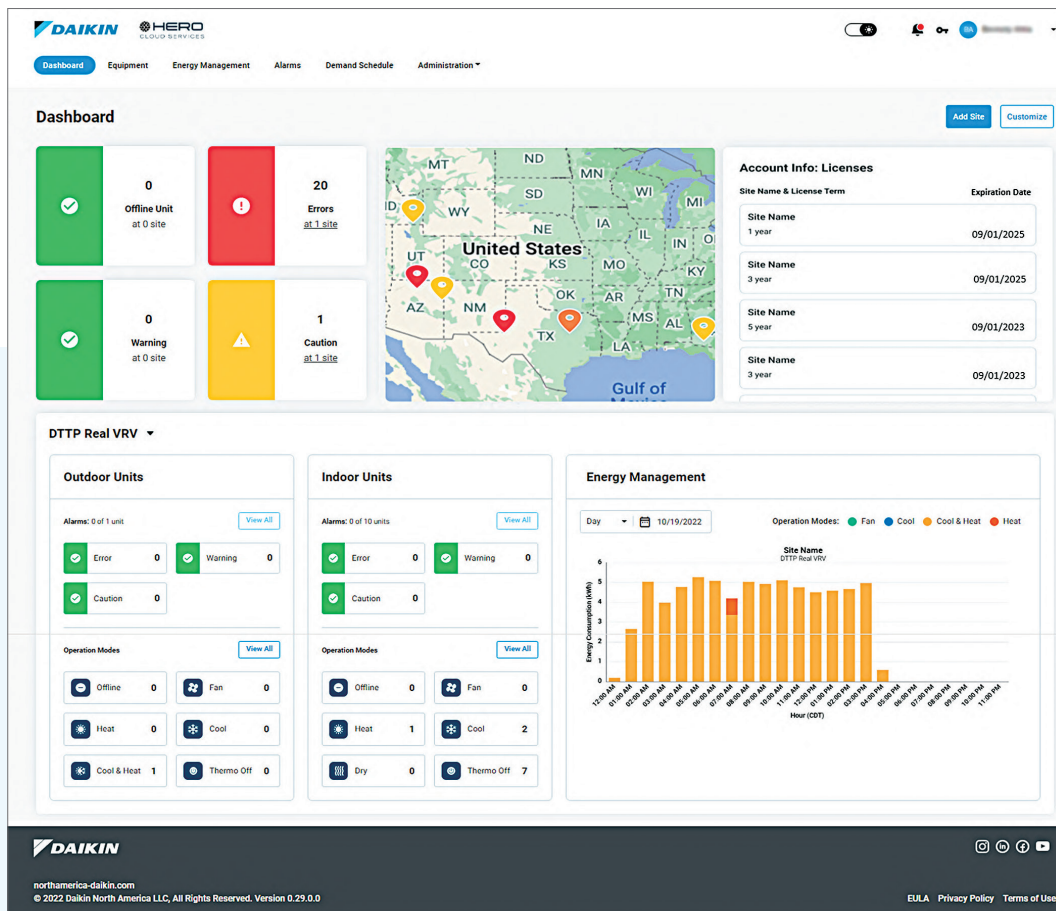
DAIKIN HERO CLOUD SERVICES

BA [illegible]

Dashboard Equipment Energy Management Alarms Demand Schedule Administration

Dashboard

Add Site Customize

0
Offline Unit
at 0 site

20
Errors
at 1 site

0
Warning
at 0 site

1
Caution
at 1 site

MT ND MN WI MI ID WY SD NE IA IL IN UT United States CO KS MO KY AZ NM OK AR TN TX MS AL LA Gulf of

Account Info: Licenses

Site Name & License Term | Expiration Date

Site Name
1 year 09/01/2025

Site Name
3 year 09/01/2025

Site Name
5 year 09/01/2023

Site Name
3 year 09/01/2023

DTTP Real VRV

Outdoor Units

Alarms: 0 of 1 unit View All

Error 0 Warning 0
Caution 0

Operation Modes View All

Offline 0 Fan 0
Heat 0 Cool 0
Cool & Heat 1 Thermo Off 0

Indoor Units

Alarms: 0 of 10 units View All

Error 0 Warning 0
Caution 0

Operation Modes View All

Offline 0 Fan 0
Heat 1 Cool 2
Dry 0 Thermo Off 7

Energy Management

Day 10/19/2022 Operation Modes: Fan Cool Cool & Heat Heat

Site Name
DTTP Real VRV

Energy Consumption (kWh)

6 5 4 3 2 1 0

12:00 AM 01:00 AM 02:00 AM 03:00 AM 04:00 AM 05:00 AM 06:00 AM 07:00 AM 08:00 AM 09:00 AM 10:00 AM 11:00 AM 12:00 PM 01:00 PM 02:00 PM 03:00 PM 04:00 PM 05:00 PM 06:00 PM 07:00 PM 08:00 PM 09:00 PM 10:00 PM 11:00 PM

Hour (CDT)

DAIKIN

northamerica-daikin.com
© 2022 Daikin North America LLC, All Rights Reserved. Version 0.29.0.0

EULA Privacy Policy Terms of Use